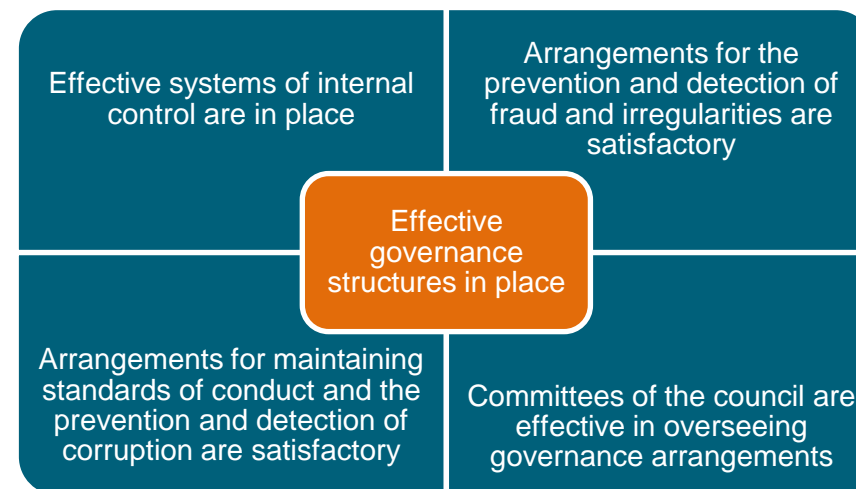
Effective systems of internal control are in place

Arrangements for the prevention and detection of fraud and irregularities are satisfactory

Effective governance structures in place

Arrangements for maintaining standards of conduct and the prevention and detection of corruption are satisfactory

Committees of the council are effective in overseeing governance arrangements